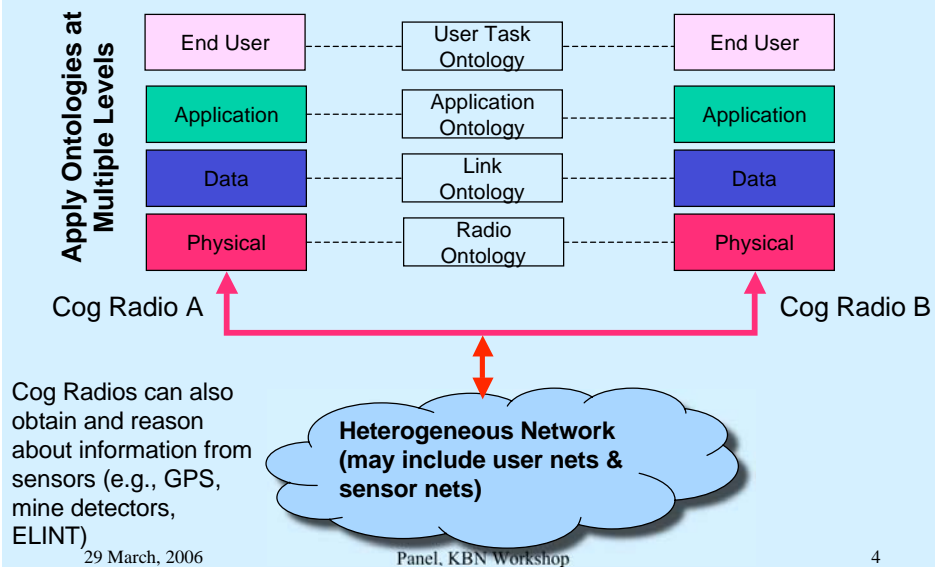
Apply Ontologies at Multiple Levels

End User

User Task Ontology

End User

Application

Application Ontology

Application

Data

Link Ontology

Data

Physical

Radio Ontology

Physical

Cog Radio A

Cog Radio B

Cog Radios can also obtain and reason about information from sensors (e.g., GPS, mine detectors, ELINT)

Heterogeneous Network (may include user nets & sensor nets)

29 March, 2006

Panel, KBN Workshop

4